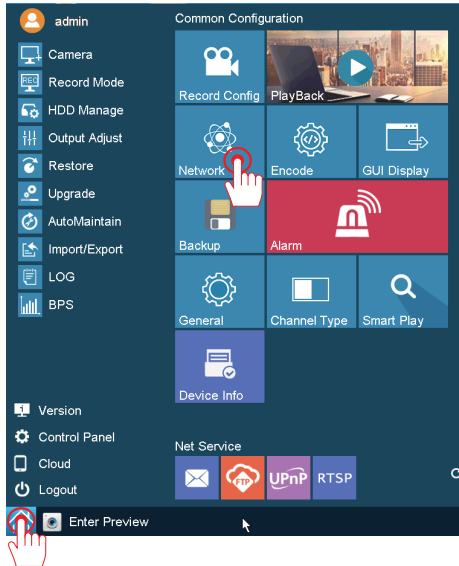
admin
Camera
Record Mode
HDD Manage
Output Adjust
Restore
Upgrade
AutoMaintain
Import/Export
LOG
BPS
Version
Control Panel
Cloud
Logout

Common Configuration
Record Config
PlayBack
Network
Encode
GUI Display
Backup
Alarm
General
Channel Type
Smart Play
Device Info

Net Service
FTP
UPnP
RTSP

Enter Preview